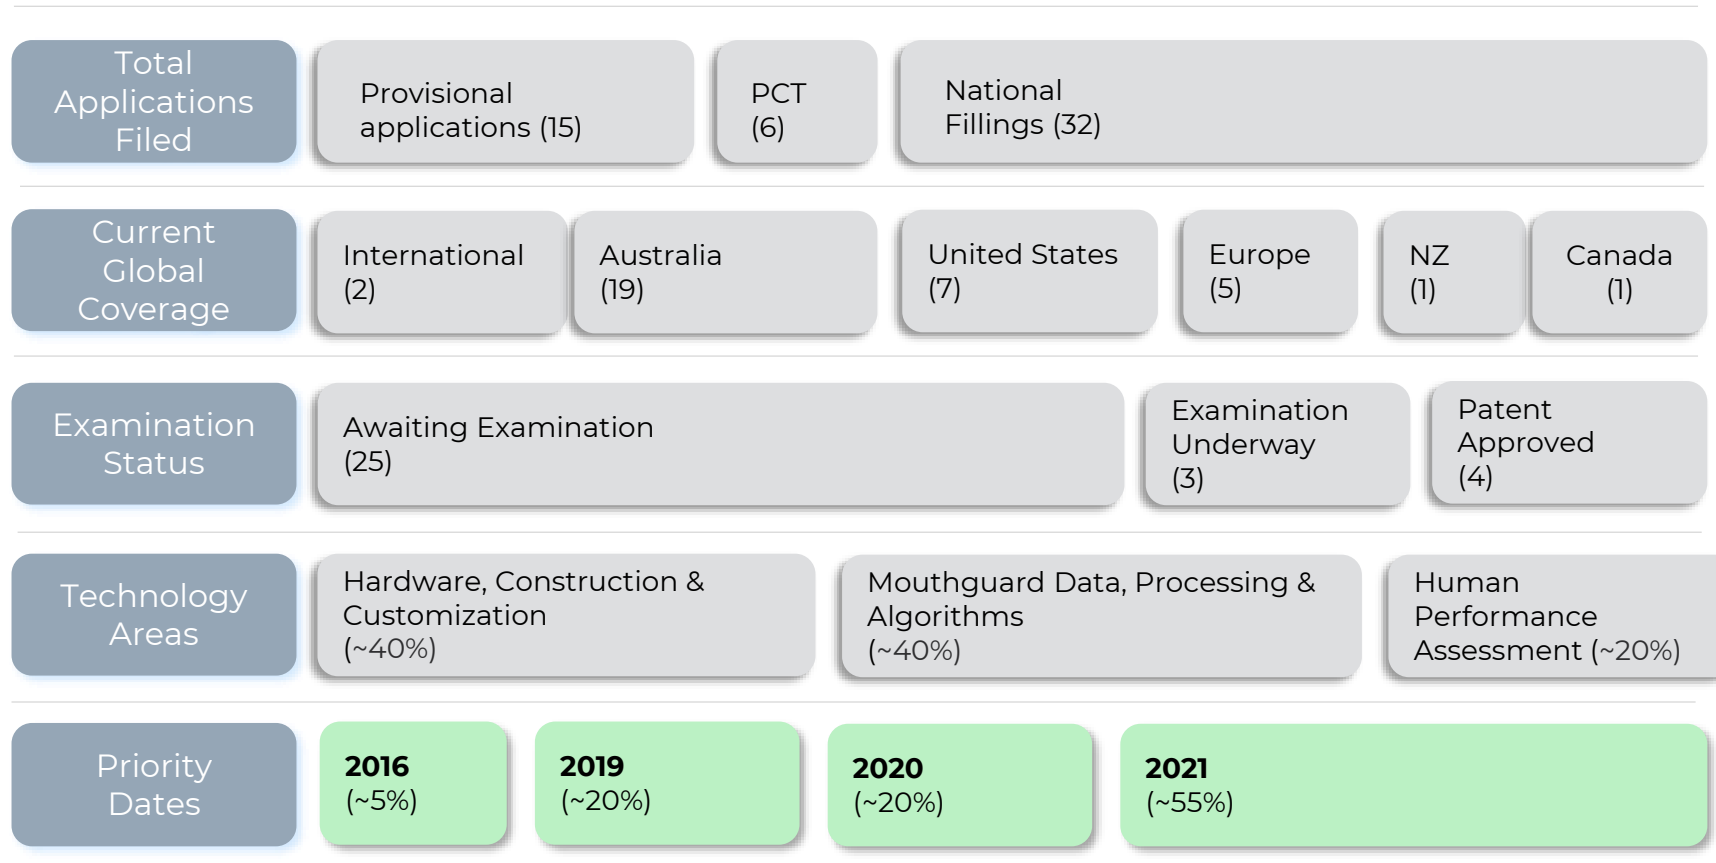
Total Applications Filed

Provisional applications (15)

PCT (6)

National Fillings (32)

Current Global Coverage

International (2)

Australia (19)

United States (7)

Europe (5)

NZ (1)

Canada (1)

Examination Status

Awaiting Examination (25)

Examination Underway (3)

Patent Approved (4)

Technology Areas

Hardware, Construction & Customization (~40%)

Mouthguard Data, Processing & Algorithms (~40%)

Human Performance Assessment (~20%)

Priority Dates

**2016** (~5%)

**2019** (~20%)

**2020** (~20%)

**2021** (~55%)